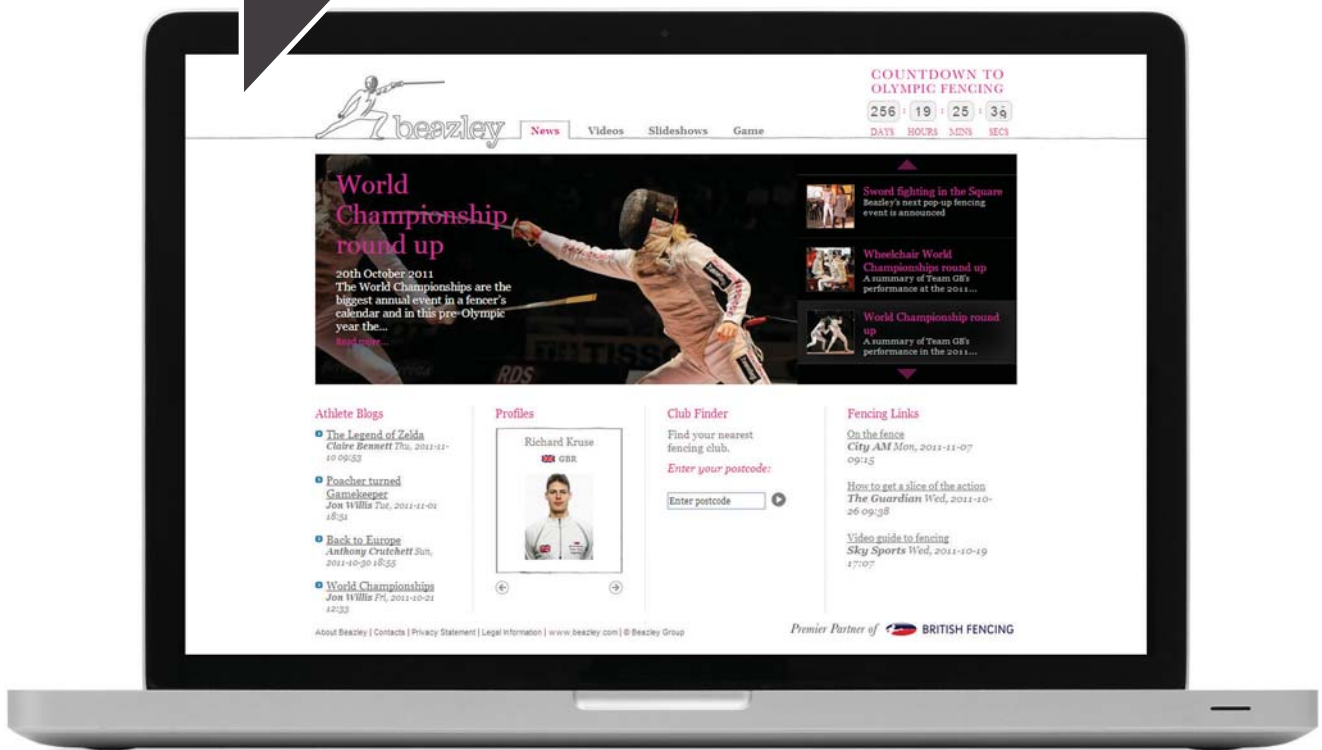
beazley

News Videos Slideshows Game

COUNTDOWN TO OLYMPIC FENCING

256 : 19 : 25 : 39

DAYS HOURS MINS SECS

World Championship round up

20th October 2011
The World Championships are the biggest annual event in a fencer's calendar and in this pre-Olympic year the...

Read more...

Sword fighting in the Square
Beazley's next pop-up fencing event is announced

Wheelchair World Championships round up
A summary of Team GB's performance at the 2011...

World Championship round up
A summary of Team GB's performance in the 2011...

Athlete Blogs

The Legend of Zelda
Claire Bennett Thu, 2011-11-10 09:53

Poacher turned Gamekeeper
Jon Willis Tue, 2011-11-01 18:51

Back to Europe
Anthony Crutchett Sun, 2011-10-30 18:55

World Championships
Jon Willis Fri, 2011-10-21 12:33

Profiles

Richard Kruse
GBR

Club Finder

Find your nearest fencing club.
Enter your postcode:

Enter postcode

Fencing Links

On the fence
City AM Mon, 2011-11-07 09:15

How to get a slice of the action
The Guardian Wed, 2011-10-26 09:38

Video guide to fencing
Sky Sports Wed, 2011-10-19 17:07

About Beazley | Contacts | Privacy Statement | Legal Information | www.beazley.com | © Beazley Group

Premier Partner of BRITISH FENCING